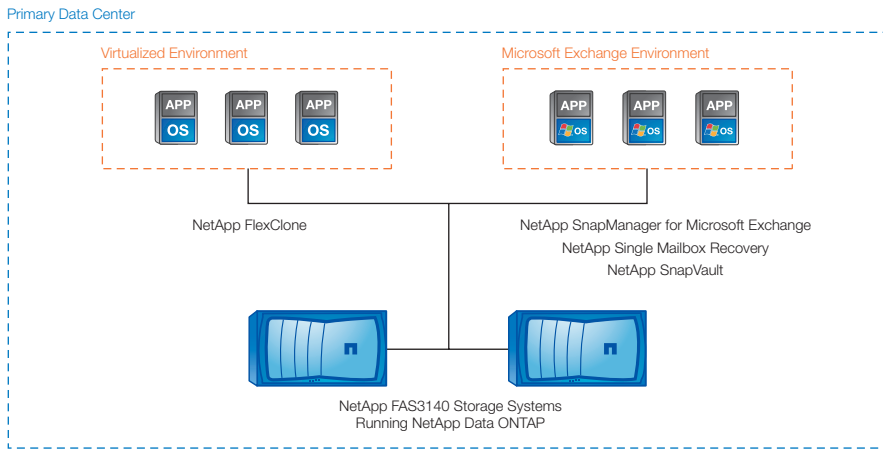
Primary Data Center

Virtualized Environment

APP
OS

APP
OS

APP
OS

Microsoft Exchange Environment

APP
OS

APP
OS

APP
OS

NetApp FlexClone

NetApp SnapManager for Microsoft Exchange
NetApp Single Mailbox Recovery
NetApp SnapVault

NetApp FAS3140 Storage Systems
Running NetApp Data ONTAP